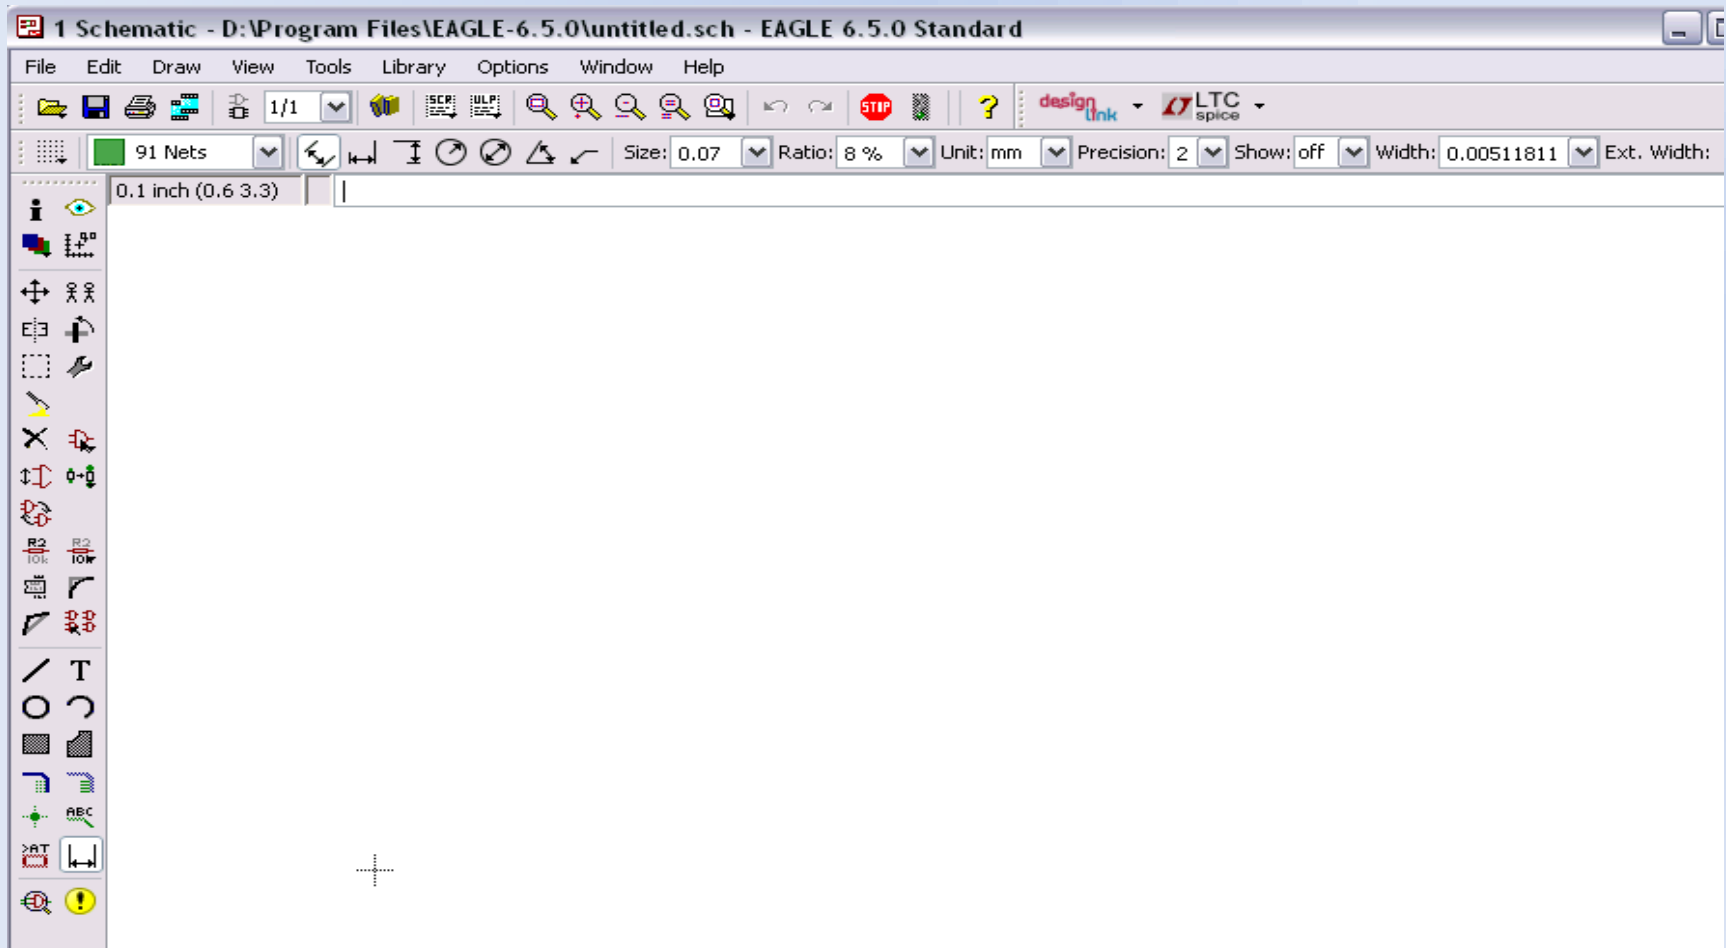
1 Schematic - D:\Program Files\EAGLE-6.5.0\untitled.sch - EAGLE 6.5.0 Standard

File Edit Draw View Tools Library Options Window Help

1/1

STOP

?

design link

LTC spice

91 Nets

Size: 0.07 Ratio: 8 % Unit: mm Precision: 2 Show: off Width: 0.00511811 Ext. Width:

0.1 inch (0.6 3.3)

R2 10k

R2 10k

ABC

>AT